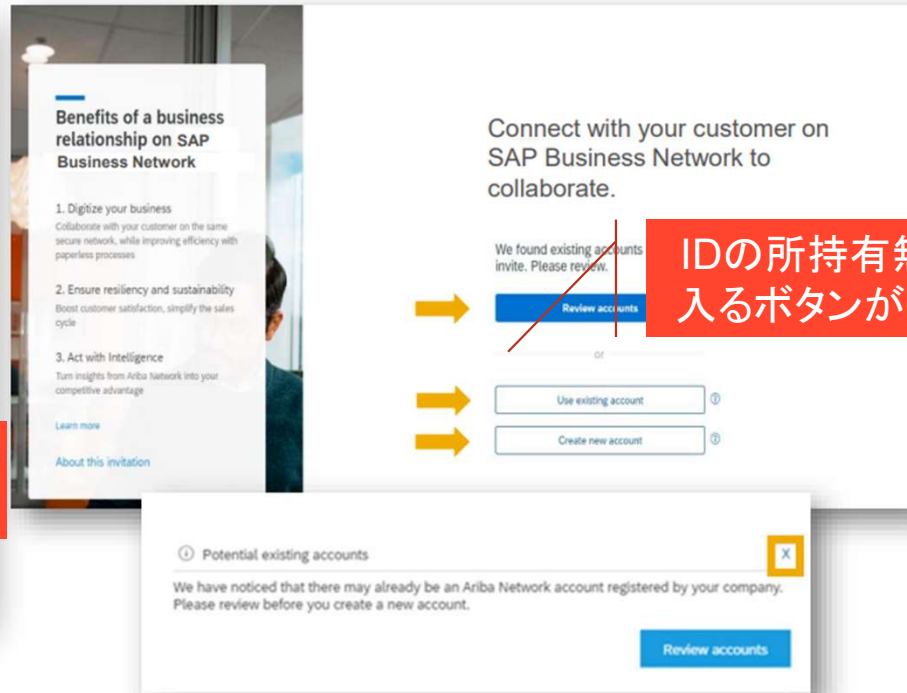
Benefits of a business relationship on SAP Business Network

1. Digitize your business
Collaborate with your customer on the same secure network, while improving efficiency with paperless processes

2. Ensure resiliency and sustainability
Boost customer satisfaction, simplify the sales cycle

3. Act with Intelligence
Turn insights from Ariba Network into your competitive advantage

Learn more

About this invitation

Connect with your customer on SAP Business Network to collaborate.

We found existing accounts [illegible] invite. Please review.

Review accounts

or

Use existing account

Create new account

IDの所持有無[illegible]
入るボタンが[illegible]

Potential existing accounts

X

We have noticed that there may already be an Ariba Network account registered by your company. Please review before you create a new account.

Review accounts